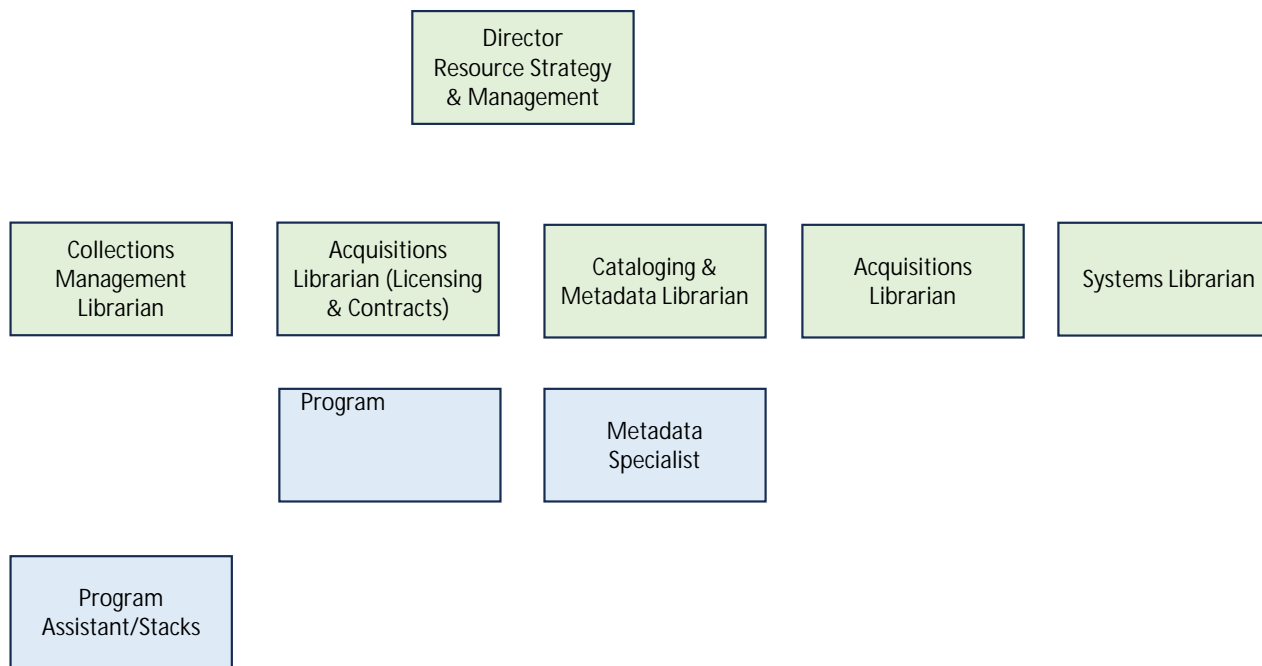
Director
Resource Strategy
& Management

Collections
Management
Librarian

Acquisitions
Librarian (Licensing
& Contracts)

Cataloging &
Metadata Librarian

Acquisitions
Librarian

Systems Librarian

Program

Metadata
Specialist

Program
Assistant/Stacks